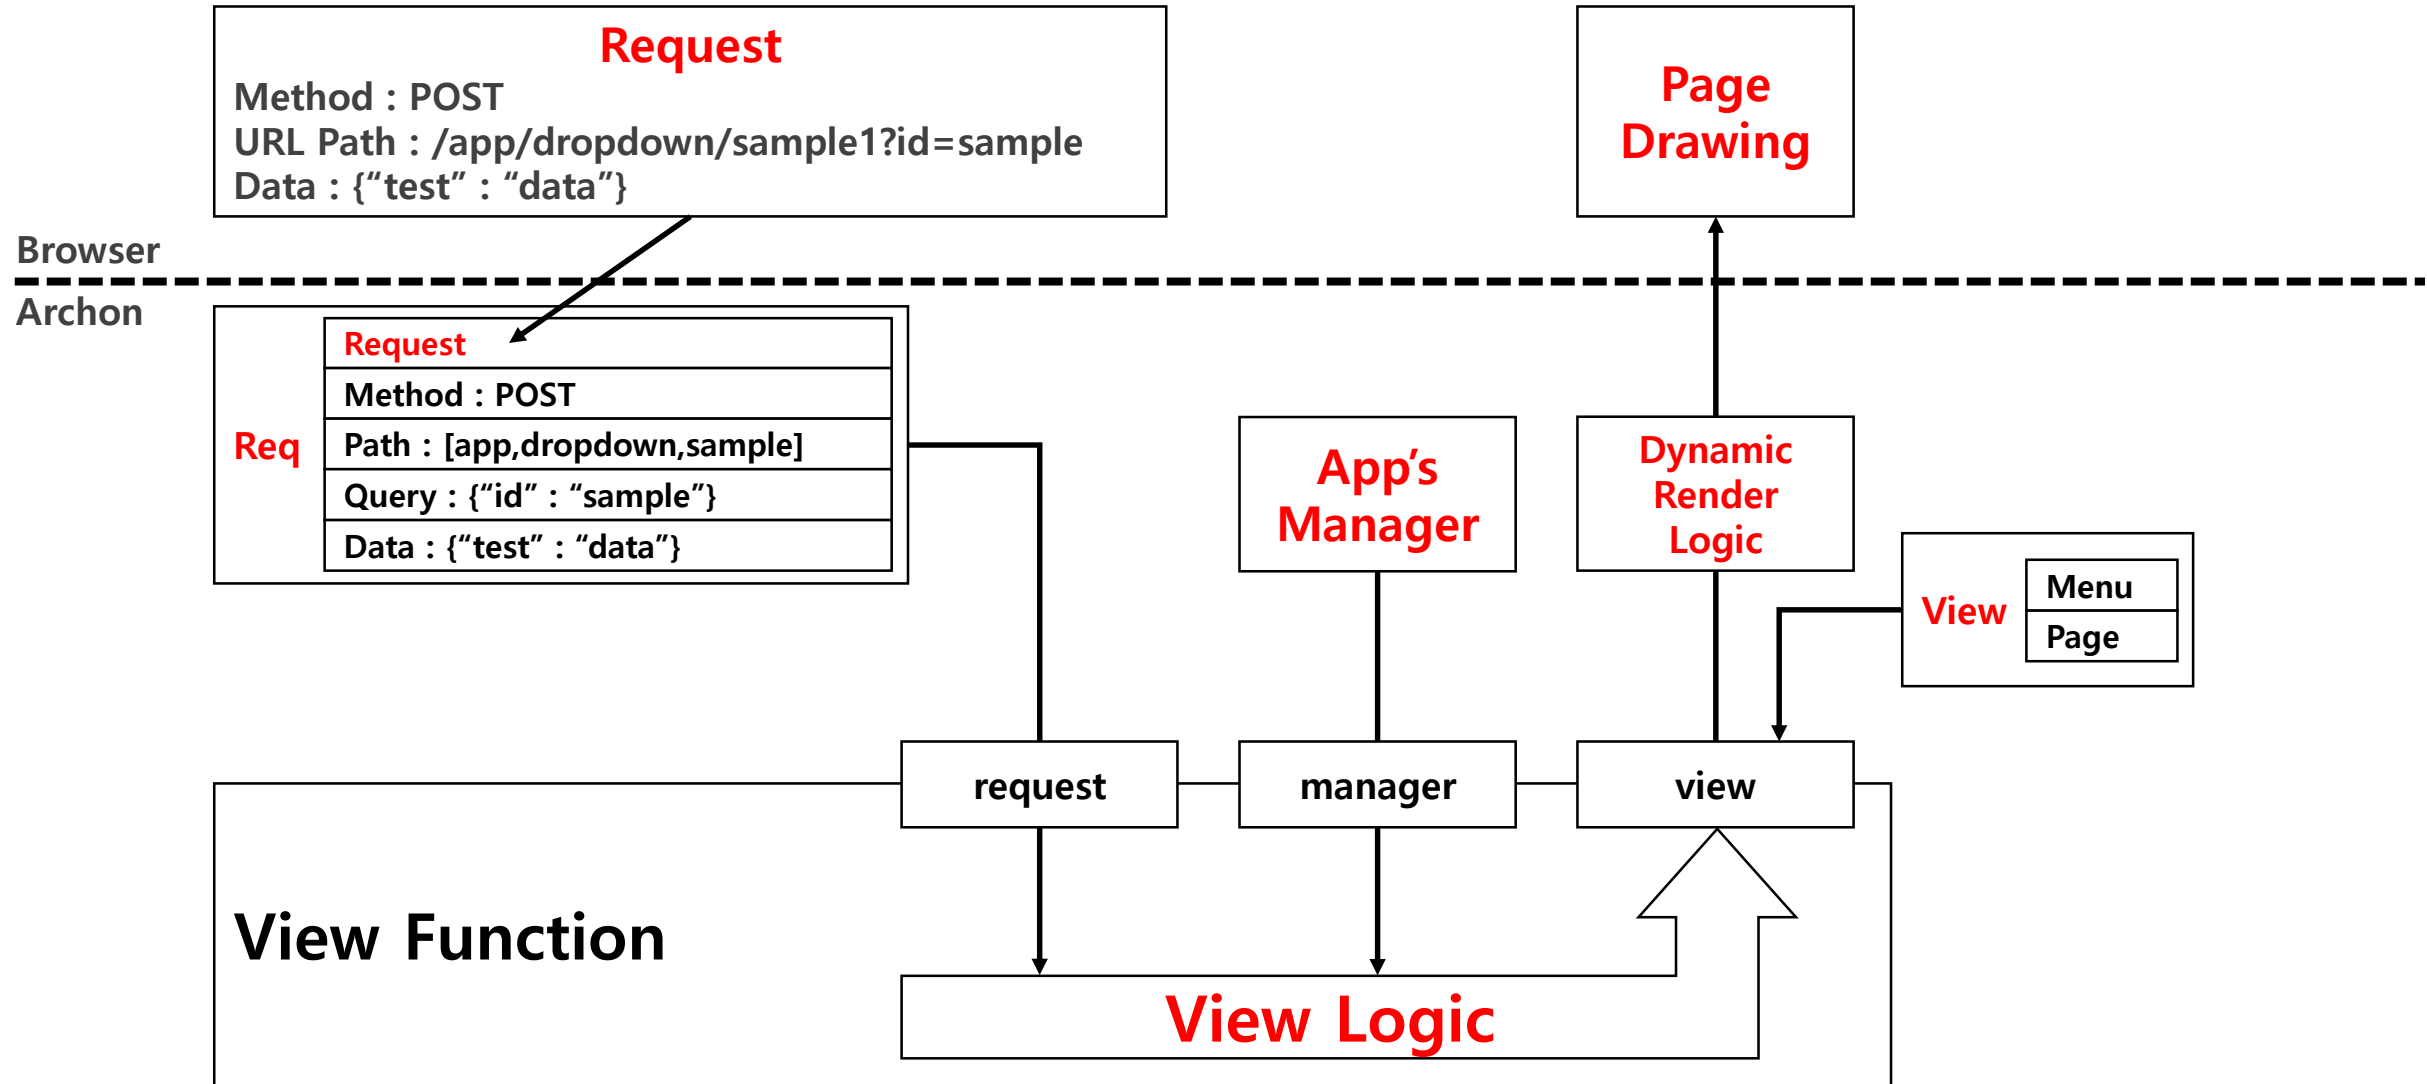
Request
Method : POST
URL Path : /app/dropdown/sample1?id=sample
Data : {“test” : “data”}

Page Drawing

Browser

Archon

Req

| Request |
|---|
| Method : POST |
| Path : [app,dropdown,sample] |
| Query : {“id” : “sample”} |
| Data : {“test” : “data”} |

App’s Manager

Dynamic Render Logic

View

| Menu |
|---|
| Page |

request

manager

view

View Function

View Logic